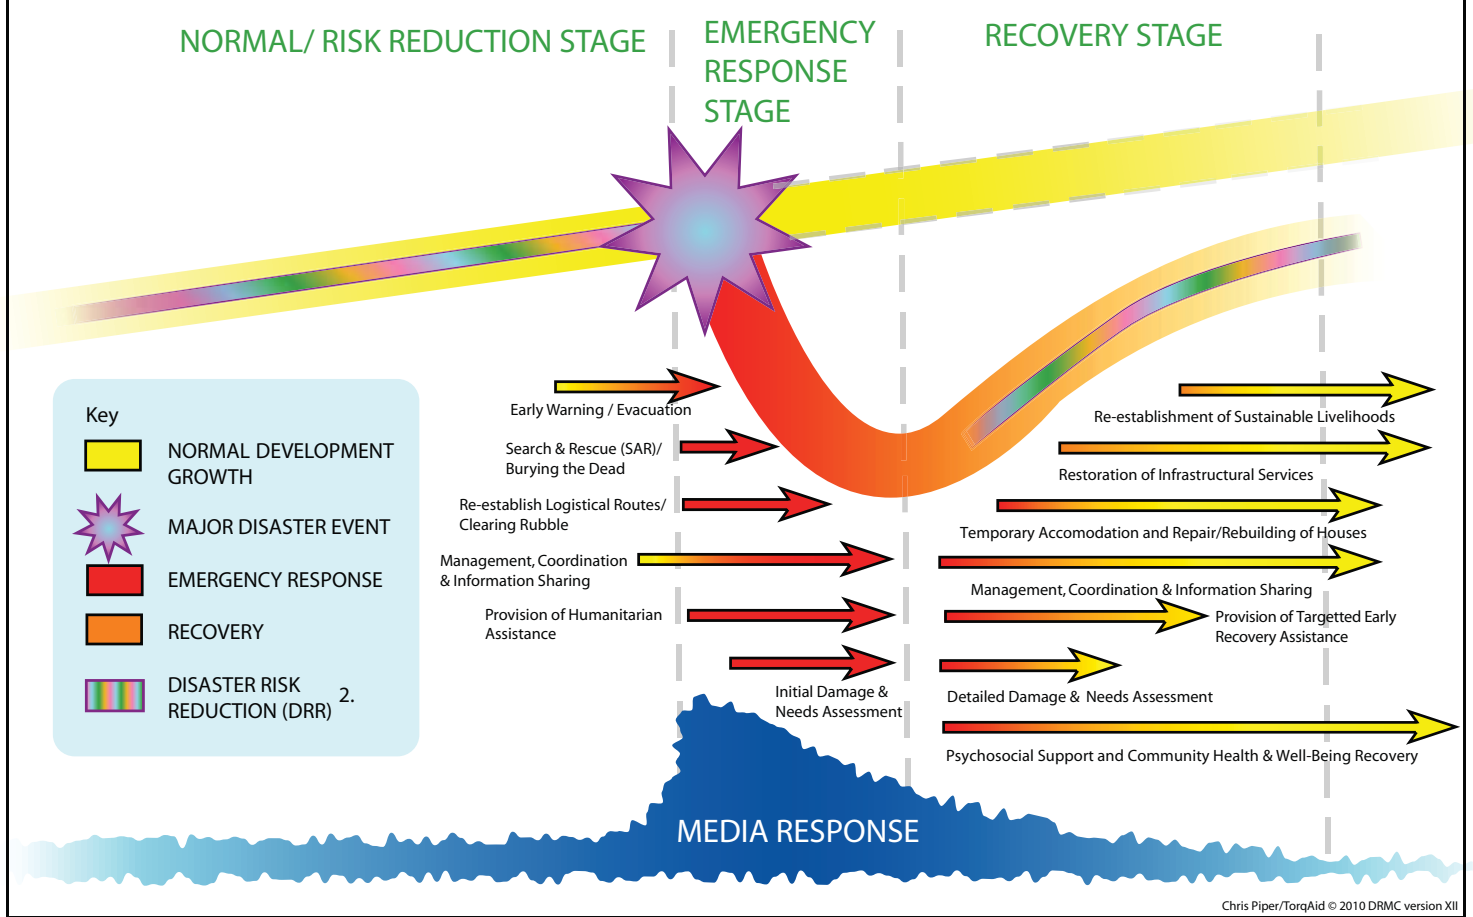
NORMAL/ RISK REDUCTION STAGE

EMERGENCY RESPONSE STAGE

RECOVERY STAGE

Key

NORMAL DEVELOPMENT GROWTH

MAJOR DISASTER EVENT

EMERGENCY RESPONSE

RECOVERY

DISASTER RISK REDUCTION (DRR)

2.

Early Warning / Evacuation

Search & Rescue (SAR)/ Burying the Dead

Re-establish Logistical Routes/ Clearing Rubble

Management, Coordination & Information Sharing

Provision of Humanitarian Assistance

Initial Damage & Needs Assessment

Re-establishment of Sustainable Livelihoods

Restoration of Infrastructural Services

Temporary Accomodation and Repair/Rebuilding of Houses

Management, Coordination & Information Sharing

Provision of Targetted Early Recovery Assistance

Detailed Damage & Needs Assessment

Psychosocial Support and Community Health & Well-Being Recovery

MEDIA RESPONSE

Chris Piper/TorqAid © 2010 DRMC version XII